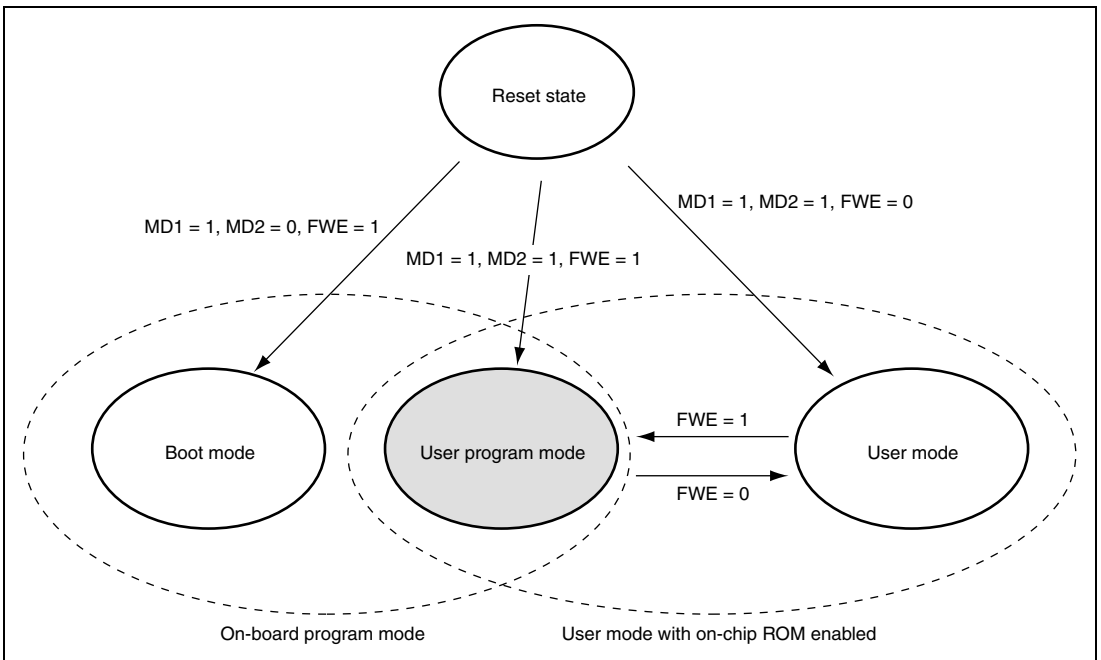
Reset state

MD1 = 1, MD2 = 0, FWE = 1

MD1 = 1, MD2 = 1, FWE = 1

MD1 = 1, MD2 = 1, FWE = 0

Boot mode

User program mode

FWE = 1

FWE = 0

User mode

On-board program mode

User mode with on-chip ROM enabled